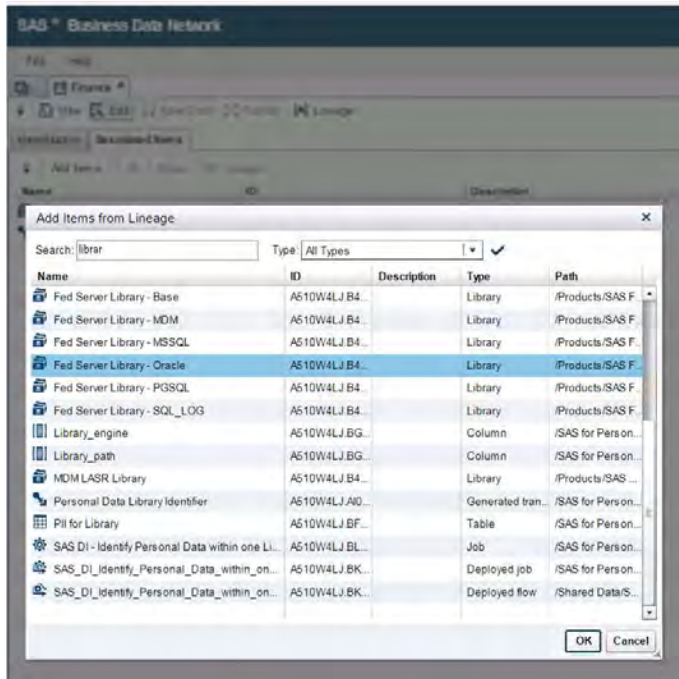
SAS® Business Data Network

File Help

Finance *

View Edit Lineage

Identification Associated Items

Add Items

Name ID Description

Add Items from Lineage

Search: librar

Type: All Types

| Name | ID | Description | Type | Path |
|---|---|---|---|---|
| Fed Server Library - Base | A510W4LJ.B4... | | Library | /Products/SAS F... |
| Fed Server Library - MDM | A510W4LJ.B4... | | Library | /Products/SAS F... |
| Fed Server Library - MSSQL | A510W4LJ.B4... | | Library | /Products/SAS F... |
| Fed Server Library - Oracle | A510W4LJ.B4... | | Library | /Products/SAS F... |
| Fed Server Library - PGSQL | A510W4LJ.B4... | | Library | /Products/SAS F... |
| Fed Server Library - SQL_LOG | A510W4LJ.B4... | | Library | /Products/SAS F... |
| Library_engine | A510W4LJ.BG... | | Column | /SAS for Person... |
| Library_path | A510W4LJ.BG... | | Column | /SAS for Person... |
| MDM LASR Library | A510W4LJ.B4... | | Library | /Products/SAS ... |
| Personal Data Library Identifier | A510W4LJ.AI0... | | Generated tran... | /SAS for Person... |
| PII for Library | A510W4LJ.BF... | | Table | /SAS for Person... |
| SAS DI - Identify Personal Data within one Li... | A510W4LJ.BL... | | Job | /SAS for Person... |
| SAS_DI_Identify_Personal_Data_within_on... | A510W4LJ.BK... | | Deployed job | /SAS for Person... |
| SAS_DI_Identify_Personal_Data_within_on... | A510W4LJ.BK... | | Deployed flow | /Shared Data/S... |

OK Cancel